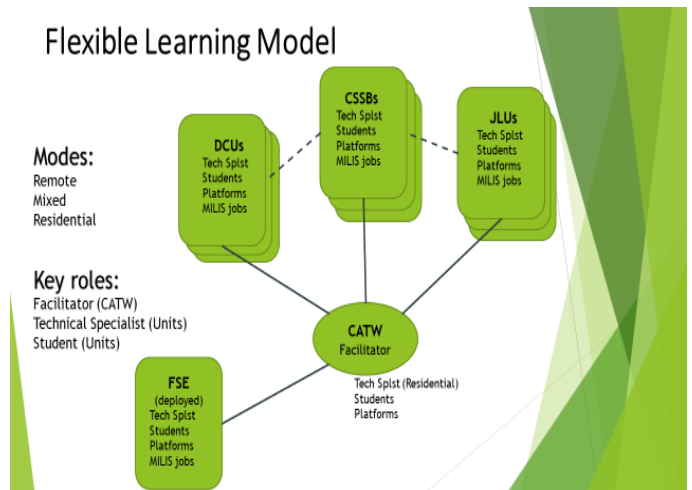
Flexible Learning Model

Modes:
Remote
Mixed
Residential

Key roles:
Facilitator (CATW)
Technical Specialist (Units)
Student (Units)

DCUs
Tech Splst
Students
Platforms
MILIS jobs

CSSBs
Tech Splst
Students
Platforms
MILIS jobs

JLUs
Tech Splst
Students
Platforms
MILIS jobs

CATW
Facilitator

Tech Splst (Residential)
Students
Platforms

FSE
(deployed)
Tech Splst
Students
Platforms
MILIS jobs